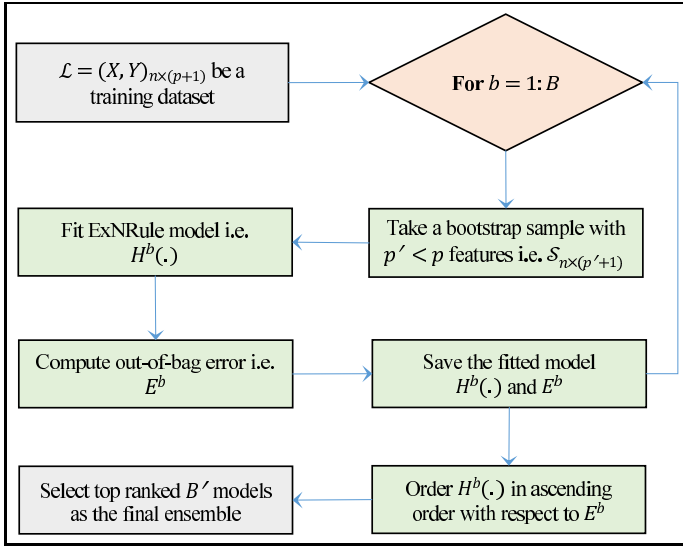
$\mathcal{L} = (X, Y)_{n\times(p+1)}$ be a training dataset

**For $b = 1{:}\,B$**

Take a bootstrap sample with $p' < p$ features i.e. $\mathcal{S}_{n\times(p'+1)}$

Fit ExNRule model i.e. $H^b(.)$

Compute out-of-bag error i.e. $E^b$

Save the fitted model $H^b(.)$ and $E^b$

Order $H^b(.)$ in ascending order with respect to $E^b$

Select top ranked $B'$ models as the final ensemble